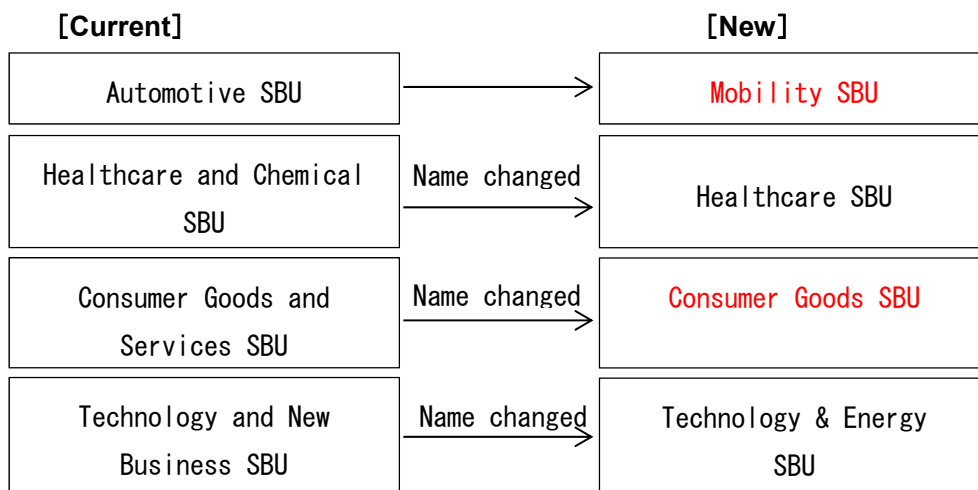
[Current]

[New]

Automotive SBU

Mobility SBU

Healthcare and Chemical SBU

Name changed

Healthcare SBU

Consumer Goods and Services SBU

Name changed

Consumer Goods SBU

Technology and New Business SBU

Name changed

Technology & Energy SBU